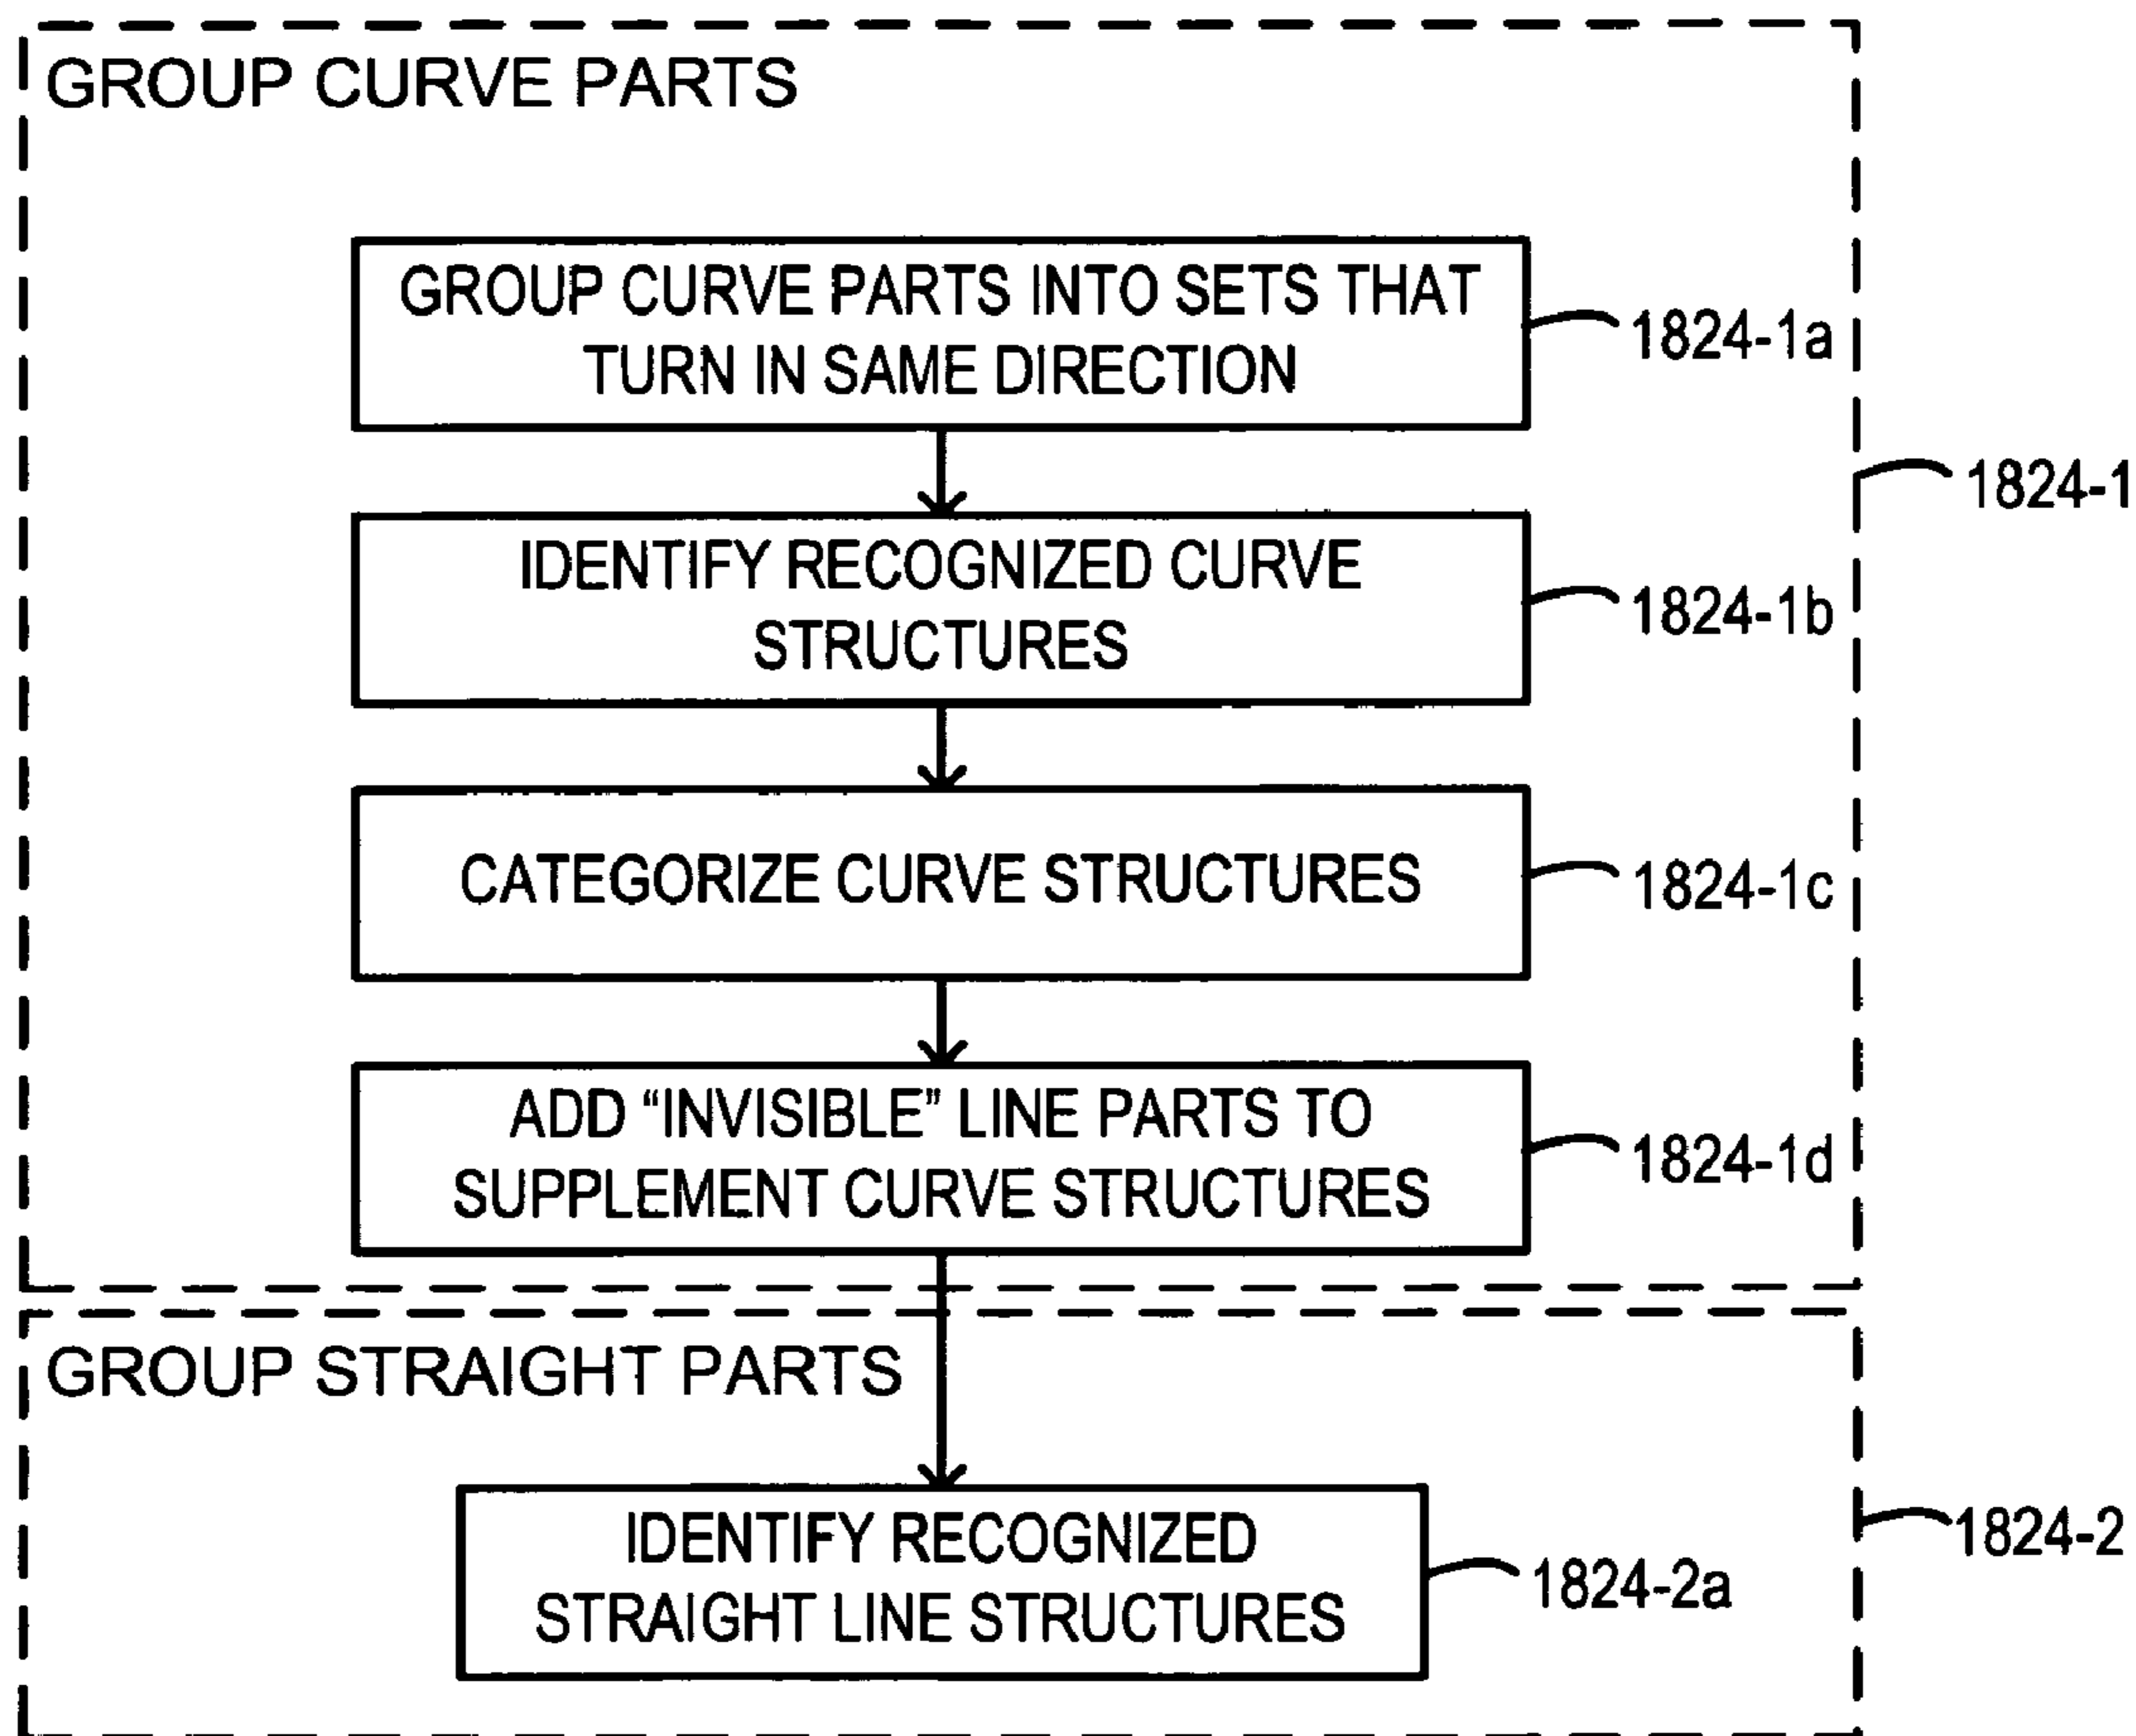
GROUP CURVE PARTS

GROUP CURVE PARTS INTO SETS THAT TURN IN SAME DIRECTION

1824-1a

1824-1

IDENTIFY RECOGNIZED CURVE STRUCTURES

1824-1b

CATEGORIZE CURVE STRUCTURES

1824-1c

ADD "INVISIBLE" LINE PARTS TO SUPPLEMENT CURVE STRUCTURES

1824-1d

GROUP STRAIGHT PARTS

1824-2

IDENTIFY RECOGNIZED STRAIGHT LINE STRUCTURES

1824-2a